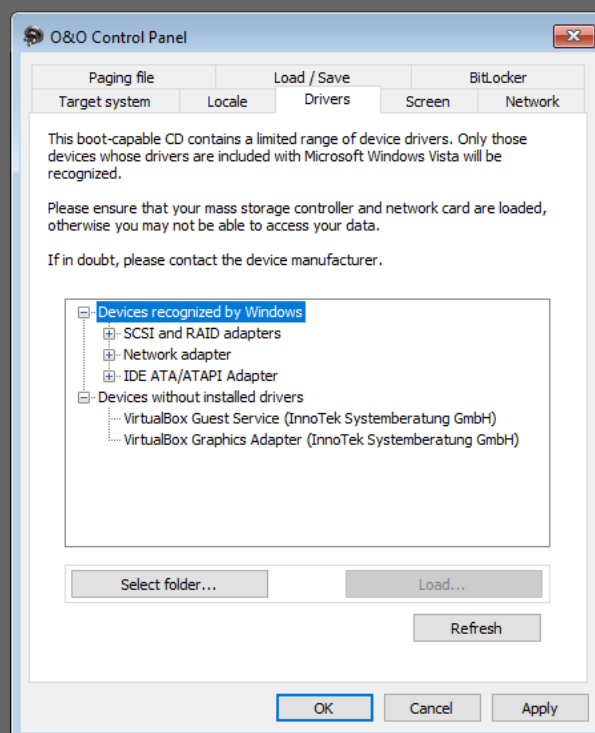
O&O Control Panel

Paging file
Load / Save
BitLocker
Target system
Locale
Drivers
Screen
Network

This boot-capable CD contains a limited range of device drivers. Only those devices whose drivers are included with Microsoft Windows Vista will be recognized.

Please ensure that your mass storage controller and network card are loaded, otherwise you may not be able to access your data.

If in doubt, please contact the device manufacturer.

Devices recognized by Windows
SCSI and RAID adapters
Network adapter
IDE ATA/ATAPI Adapter
Devices without installed drivers
VirtualBox Guest Service (InnoTek Systemberatung GmbH)
VirtualBox Graphics Adapter (InnoTek Systemberatung GmbH)

Select folder...
Load...
Refresh

OK
Cancel
Apply